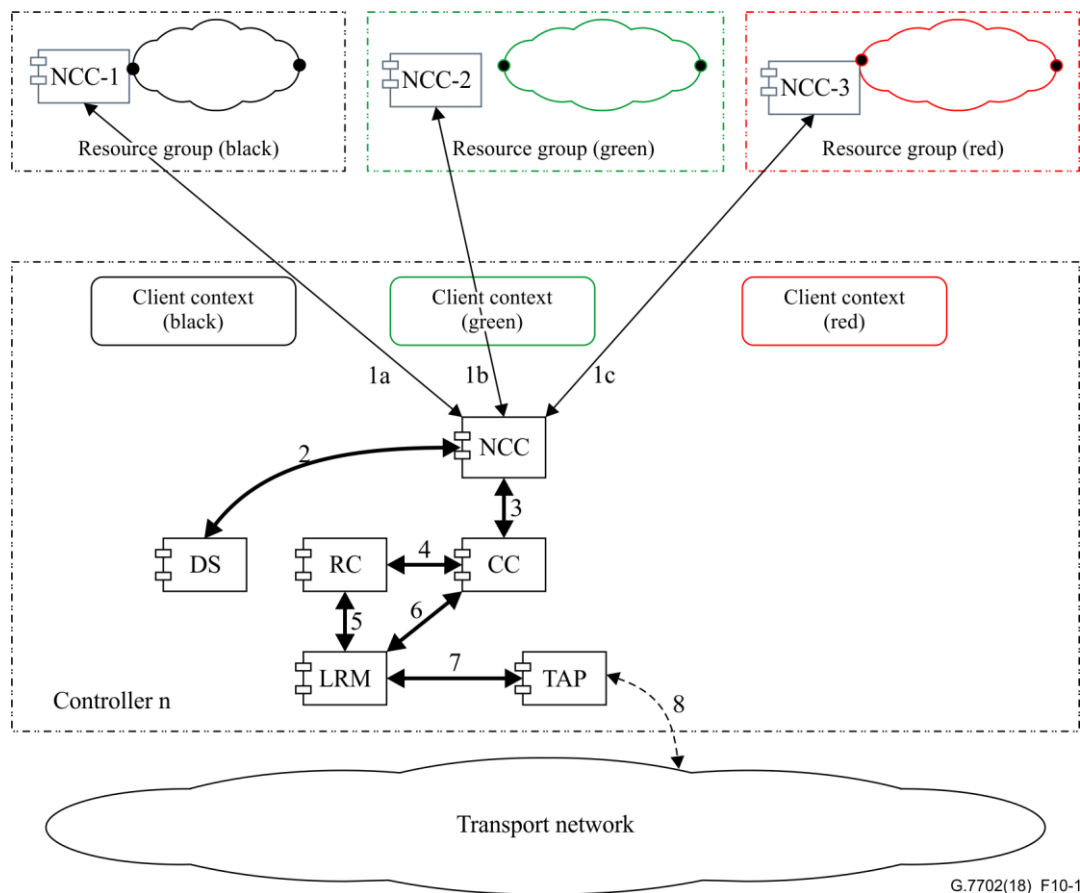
NCC-1
Resource group (black)

NCC-2
Resource group (green)

NCC-3
Resource group (red)

Client context (black)

Client context (green)

Client context (red)

1a
1b
1c

NCC

2

3

DS

RC

4

CC

5

6

LRM

7

TAP

Controller n

8

Transport network

G.7702(18)_F10-1